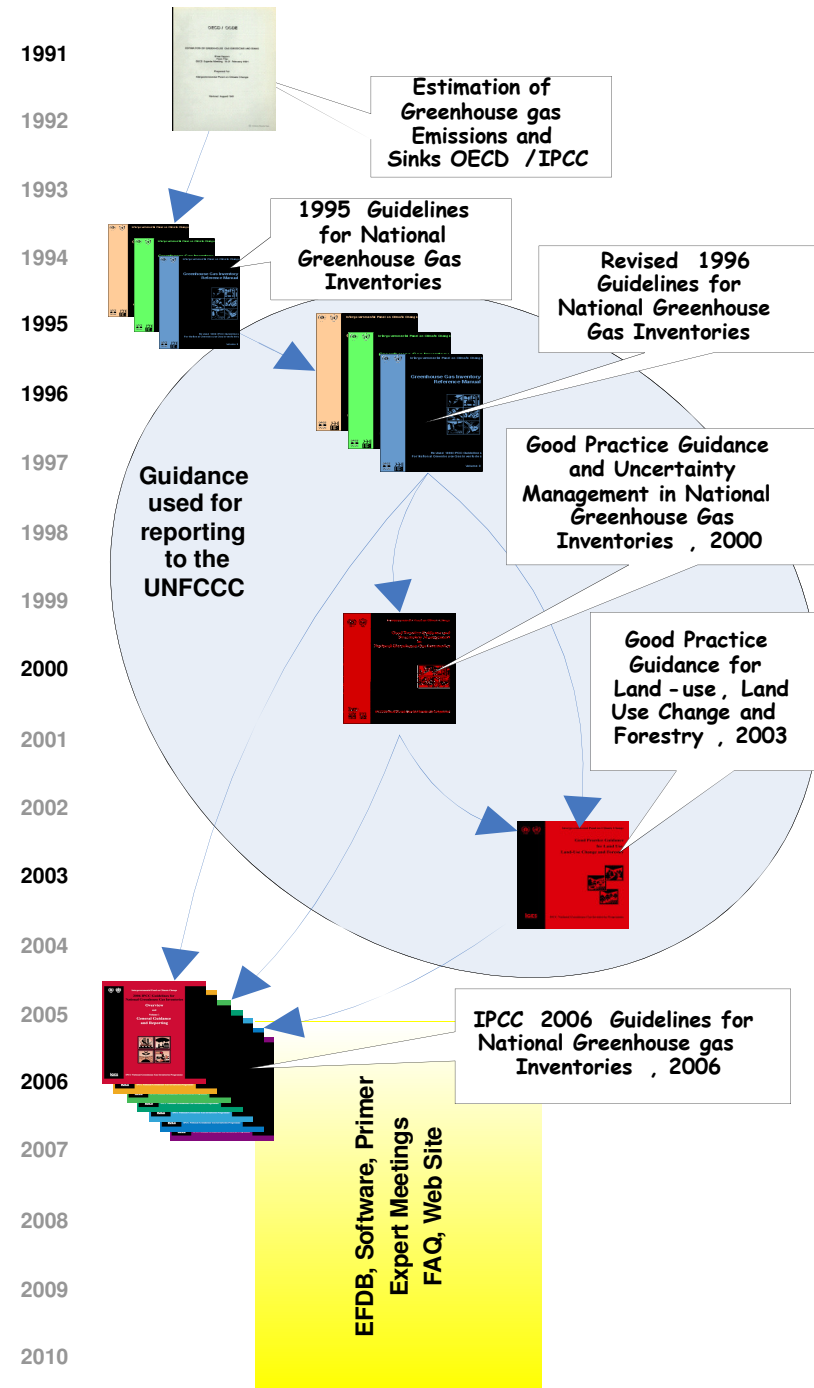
1991

1992

1993

1994

1995

1996

1997

1998

1999

2000

2001

2002

2003

2004

2005

2006

2007

2008

2009

2010

Estimation of Greenhouse gas Emissions and Sinks OECD /IPCC

1995 Guidelines for National Greenhouse Gas Inventories

Revised 1996 Guidelines for National Greenhouse Gas Inventories

Guidance used for reporting to the UNFCCC

Good Practice Guidance and Uncertainty Management in National Greenhouse Gas Inventories , 2000

Good Practice Guidance for Land-use, Land Use Change and Forestry , 2003

IPCC 2006 Guidelines for National Greenhouse gas Inventories , 2006

EFDB, Software, Primer
Expert Meetings
FAQ, Web Site